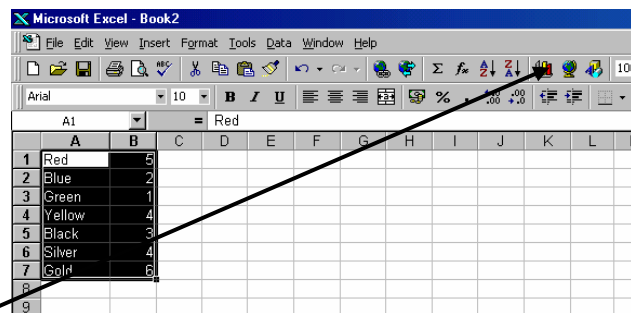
Microsoft Excel - Book2

File Edit View Insert Format Tools Data Window Help

Arial 10 B I U % 10

A1 = Red

| | A | B | C | D | E | F | G | H | I | J | K | L |
|---|---|---|---|---|---|---|---|---|---|---|---|---|
| 1 | Red | 5 | | | | | | | | | | |
| 2 | Blue | 2 | | | | | | | | | | |
| 3 | Green | 1 | | | | | | | | | | |
| 4 | Yellow | 4 | | | | | | | | | | |
| 5 | Black | 3 | | | | | | | | | | |
| 6 | Silver | 4 | | | | | | | | | | |
| 7 | Gold | 6 | | | | | | | | | | |
| 8 | | | | | | | | | | | | |
| 9 | | | | | | | | | | | | |